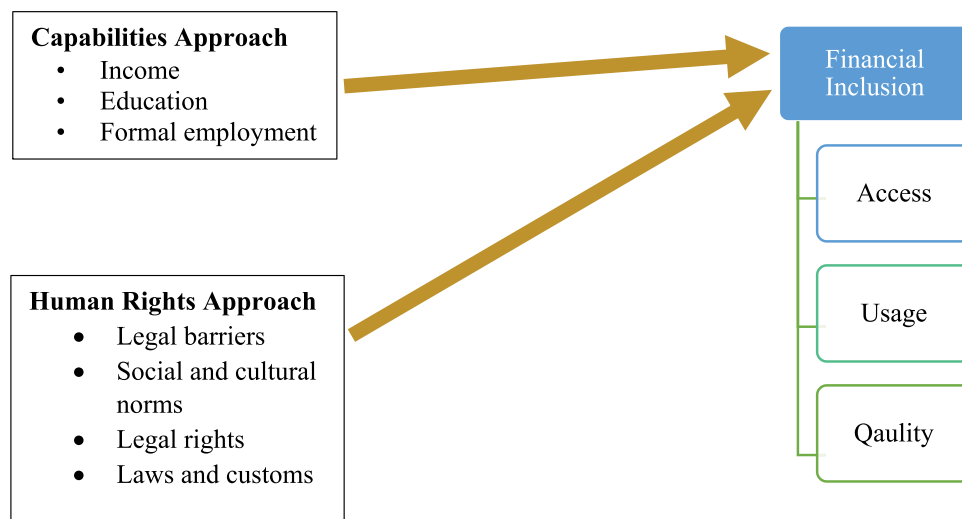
**Capabilities Approach**
- Income
- Education
- Formal employment

**Human Rights Approach**
- Legal barriers
- Social and cultural norms
- Legal rights
- Laws and customs

Financial Inclusion

Access

Usage

Qaulity